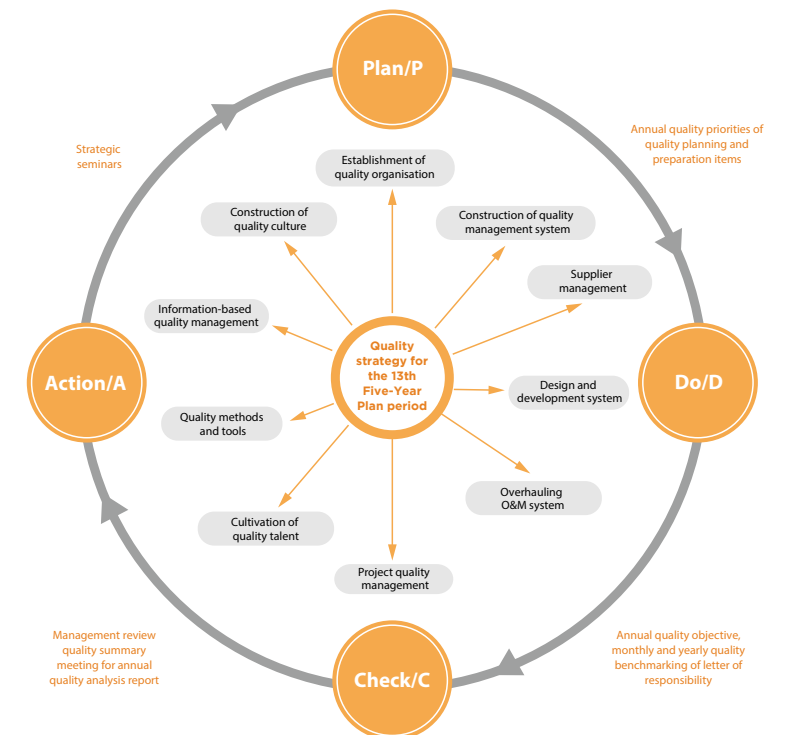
Plan/P

Strategic seminars

Annual quality priorities of quality planning and preparation items

Establishment of quality organisation

Construction of quality culture

Construction of quality management system

Supplier management

Information-based quality management

Action/A

Quality strategy for the 13th Five-Year Plan period

Do/D

Design and development system

Quality methods and tools

Overhauling O&M system

Cultivation of quality talent

Project quality management

Management review quality summary meeting for annual quality analysis report

Check/C

Annual quality objective, monthly and yearly quality benchmarking of letter of responsibility